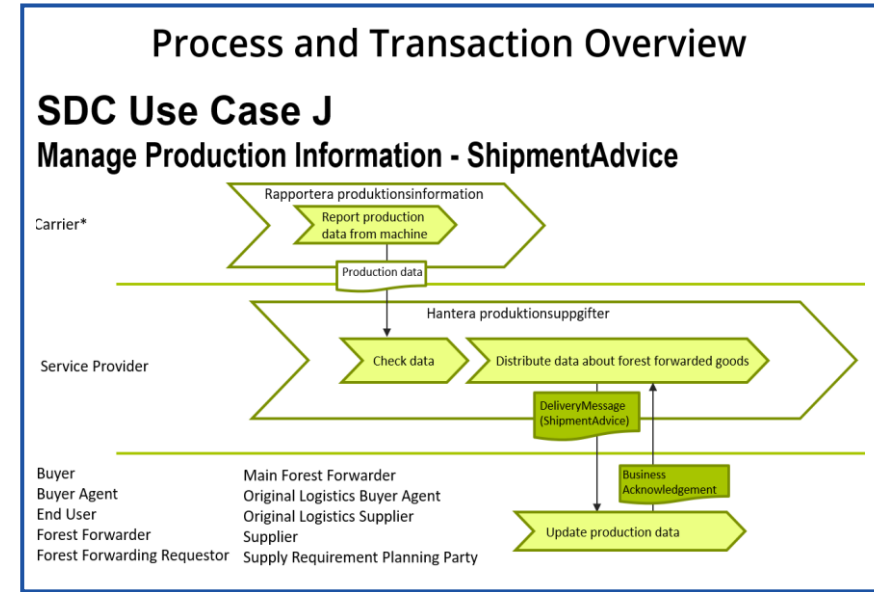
Process and Transaction Overview

SDC Use Case J

Manage Production Information - ShipmentAdvice

Rapportera produktionsinformation

Carrier*

Report production data from machine

Production data

Hantera produktionsuppgifter

Service Provider

Check data

Distribute data about forest forwarded goods

DeliveryMessage (ShipmentAdvice)

Business Acknowledgement

Buyer
Buyer Agent
End User
Forest Forwarder
Forest Forwarding Requestor

Main Forest Forwarder
Original Logistics Buyer Agent
Original Logistics Supplier
Supplier
Supply Requirement Planning Party

Update production data